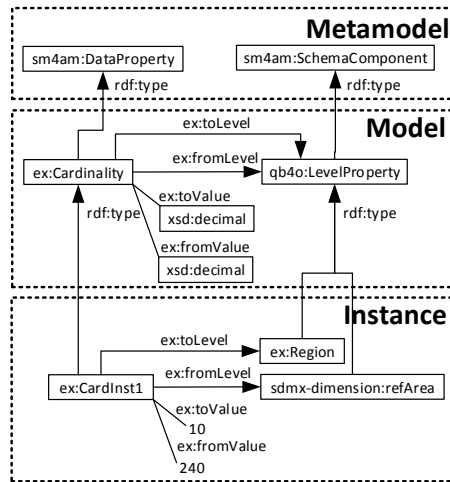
Metamodel

sm4am:DataProperty

sm4am:SchemaComponent

rdf:type

rdf:type

Model

ex:toLevel

ex:fromLevel

ex:Cardinality

qb4o:LevelProperty

ex:toValue

xsd:decimal

rdf:type

ex:fromValue

rdf:type

xsd:decimal

Instance

ex:toLevel

ex:Region

ex:fromLevel

ex:CardInst1

sdmx-dimension:refArea

ex:toValue

10

ex:fromValue

240